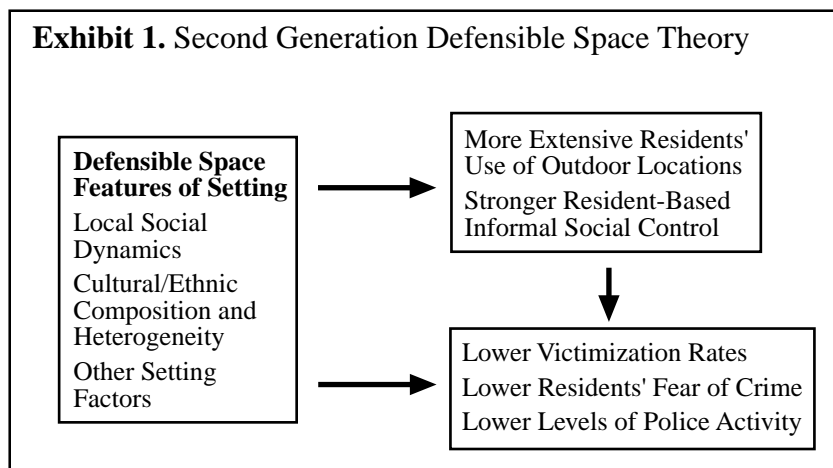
**Exhibit 1.** Second Generation Defensible Space Theory

**Defensible Space Features of Setting**
Local Social Dynamics
Cultural/Ethnic Composition and Heterogeneity
Other Setting Factors

More Extensive Residents' Use of Outdoor Locations
Stronger Resident-Based Informal Social Control

Lower Victimization Rates
Lower Residents' Fear of Crime
Lower Levels of Police Activity